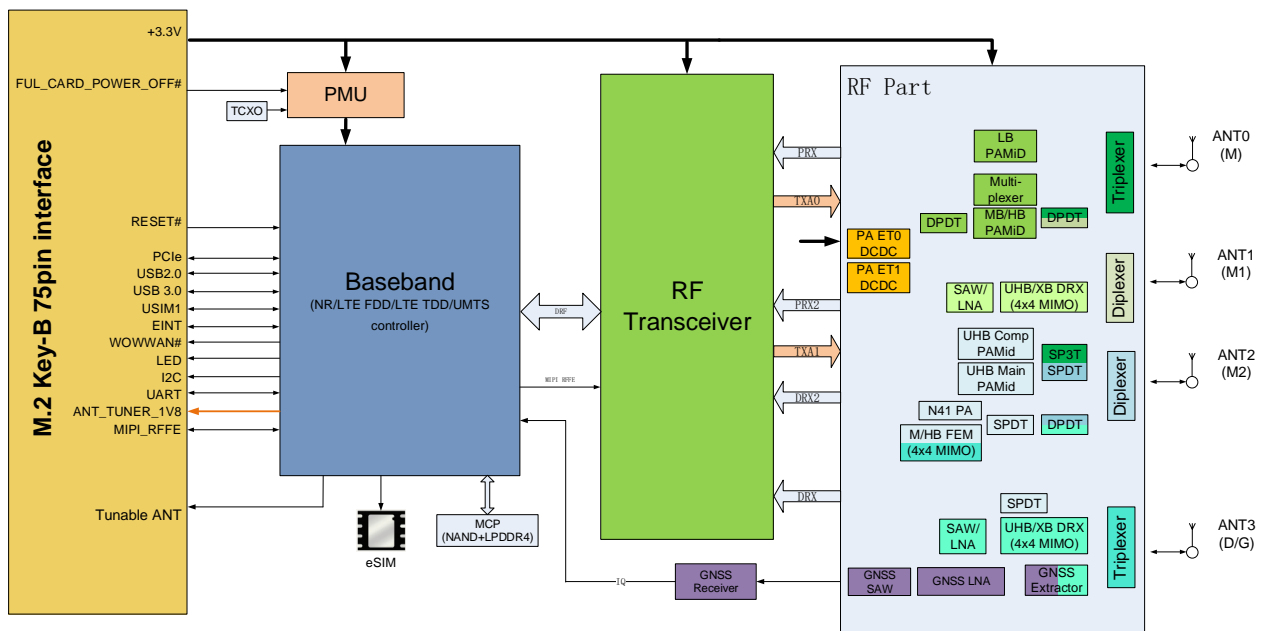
M.2 Key-B 75pin interface

+3.3V
FUL_CARD_POWER_OFF#
RESET#
PCIe
USB2.0
USB 3.0
USIM1
EINT
WOWWAN#
LED
I2C
UART
ANT_TUNER_1V8
MIPI_RFFE
Tunable ANT

PMU
TCXO

Baseband
(NR/LTE FDD/LTE TDD/UMTS controller)

eSIM
MCP
(NAND+LPDDR4)

DRF
MIPI RFFE
IQ

RF
Transceiver

GNSS
Receiver

PRX
TXA0
PRX2
TXA1
DRX2
DRX

RF Part

LB
PAMiD
Multi-
plexer
DPDT
MB/HB
PAMiD
DPDT
Triplexer
PA ET0
DCDC
PA ET1
DCDC
SAW/
LNA
UHB/XB DRX
(4x4 MIMO)
Diplexer
UHB Comp
PAMid
SP3T
SPDT
UHB Main
PAMid
Diplexer
N41 PA
M/HB FEM
(4x4 MIMO)
SPDT
DPDT
SPDT
SAW/
LNA
UHB/XB DRX
(4x4 MIMO)
Triplexer
GNSS
SAW
GNSS LNA
GNSS
Extractor

ANT0
(M)
ANT1
(M1)
ANT2
(M2)
ANT3
(D/G)